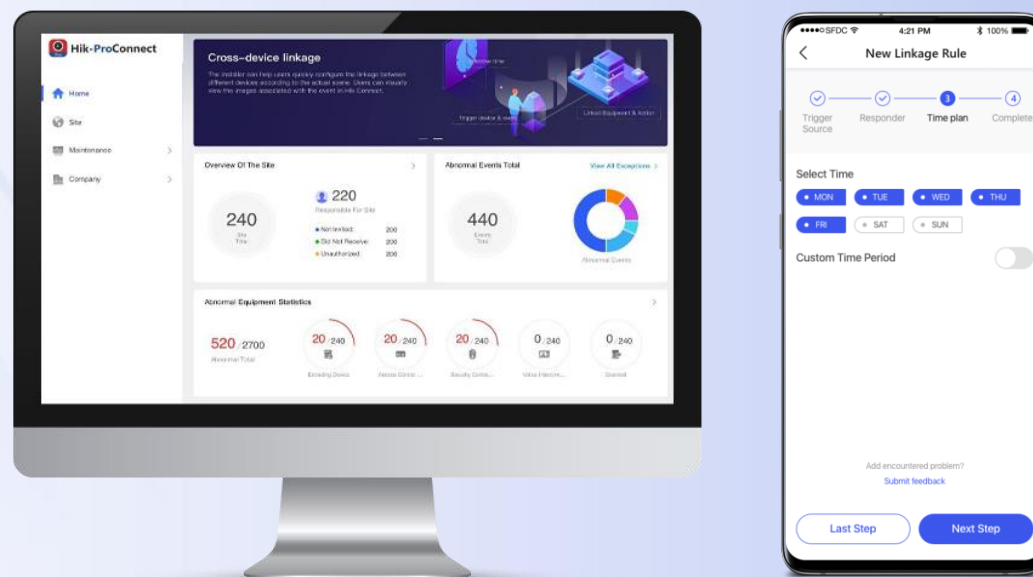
Hik-ProConnect

Home
Site
Maintenance
Company

Cross-device linkage
The installer can help users quickly configure the linkage between different devices according to the actual scene. Users can visually view the images associated with the event in Hik-Connect.

Trigger device & event
Linked Equipment & Action

Overview Of The Site
240
Site Total
220
Responsible For Site
Not Invited: 200
Did Not Receive: 200
Unauthorized: 200

Abnormal Events Total
View All Exceptions
440
Events Total
Abnormal Events

Abnormal Equipment Statistics
520 / 2700
Abnormal Total
20 / 240
Encoding Device
20 / 240
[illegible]
20 / 240
Security Contr...
0 / 240
Video Intercom...
0 / 240
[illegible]

SFDC 4:21 PM 100%
New Linkage Rule
Trigger Source
Responder
3
Time plan
4
Complete

Select Time
MON
TUE
WED
THU
FRI
SAT
SUN
Custom Time Period

Add encountered problem?
Submit feedback

Last Step
Next Step